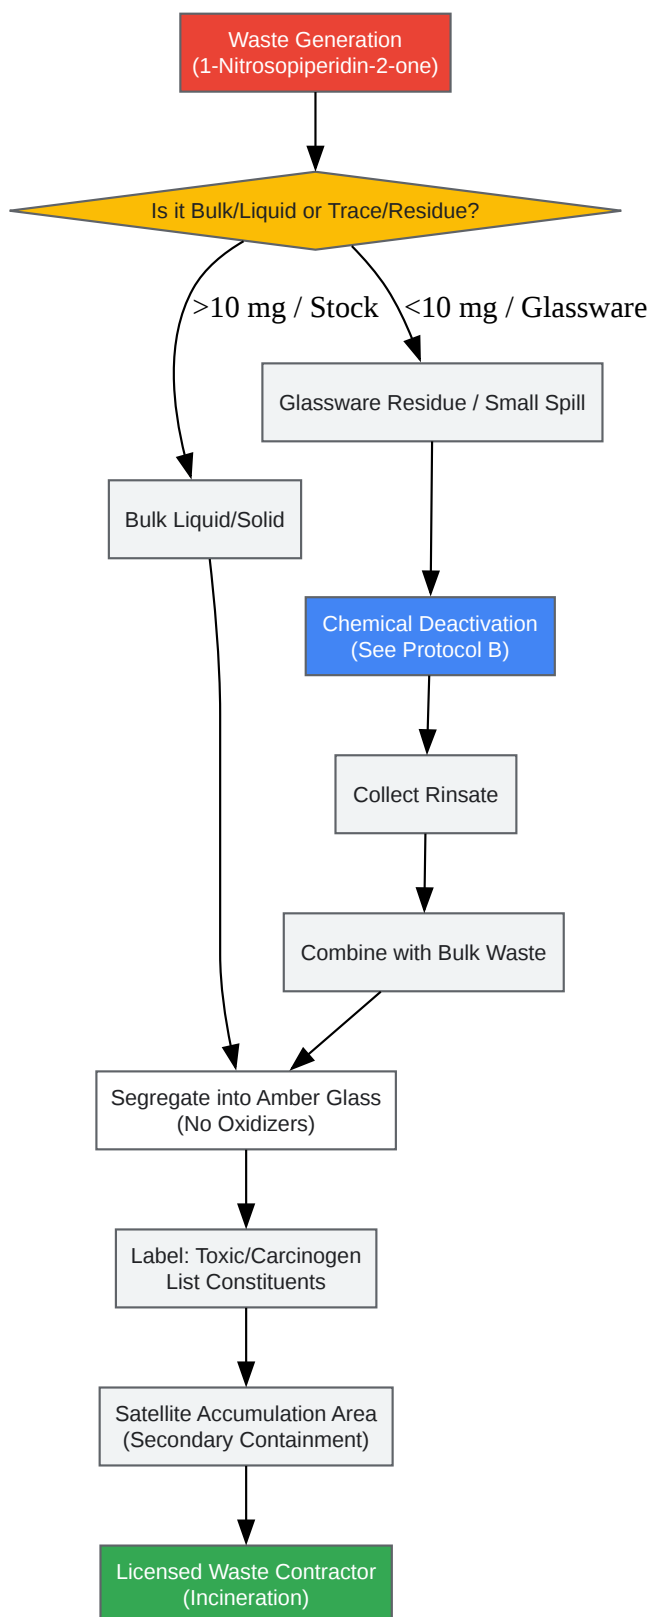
Waste Generation
(1-Nitrosopiperidin-2-one)

Is it Bulk/Liquid or Trace/Residue?

>10 mg / Stock

<10 mg / Glassware

Glassware Residue / Small Spill

Bulk Liquid/Solid

Chemical Deactivation
(See Protocol B)

Collect Rinsate

Combine with Bulk Waste

Segregate into Amber Glass
(No Oxidizers)

Label: Toxic/Carcinogen
List Constituents

Satellite Accumulation Area
(Secondary Containment)

Licensed Waste Contractor
(Incineration)